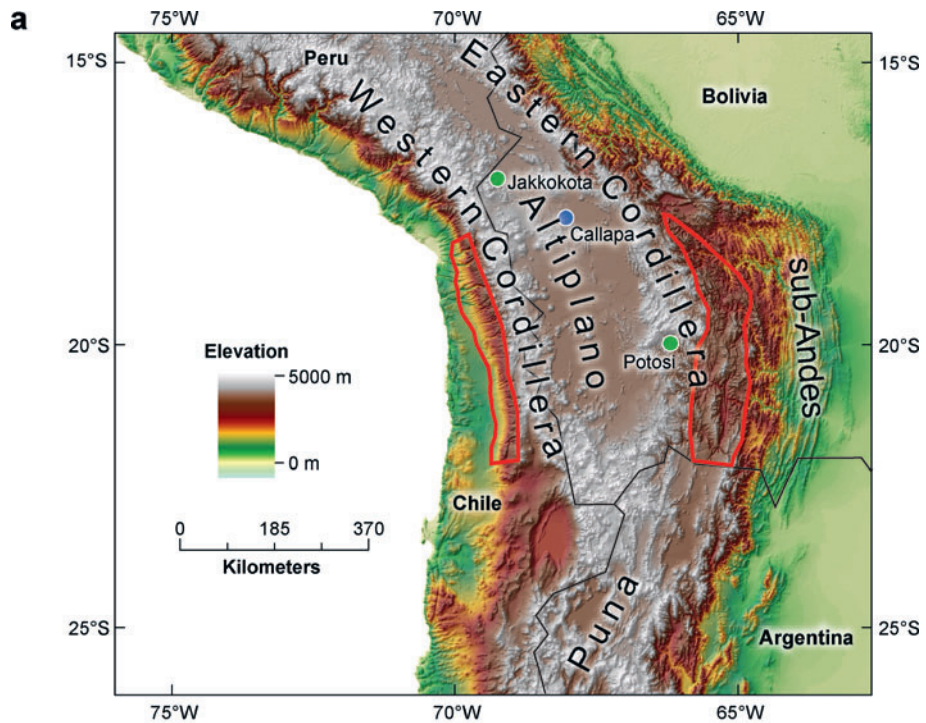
a

75°W 70°W 65°W

15°S 15°S

Peru

Eastern Cordillera

Bolivia

Western Cordillera

Jakkokota

Altiplano

Callapa

sub-Andes

20°S 20°S

Elevation

5000 m

0 m

Potosi

Chile

0 185 370

Kilometers

Puna

25°S 25°S

Argentina

75°W 70°W 65°W